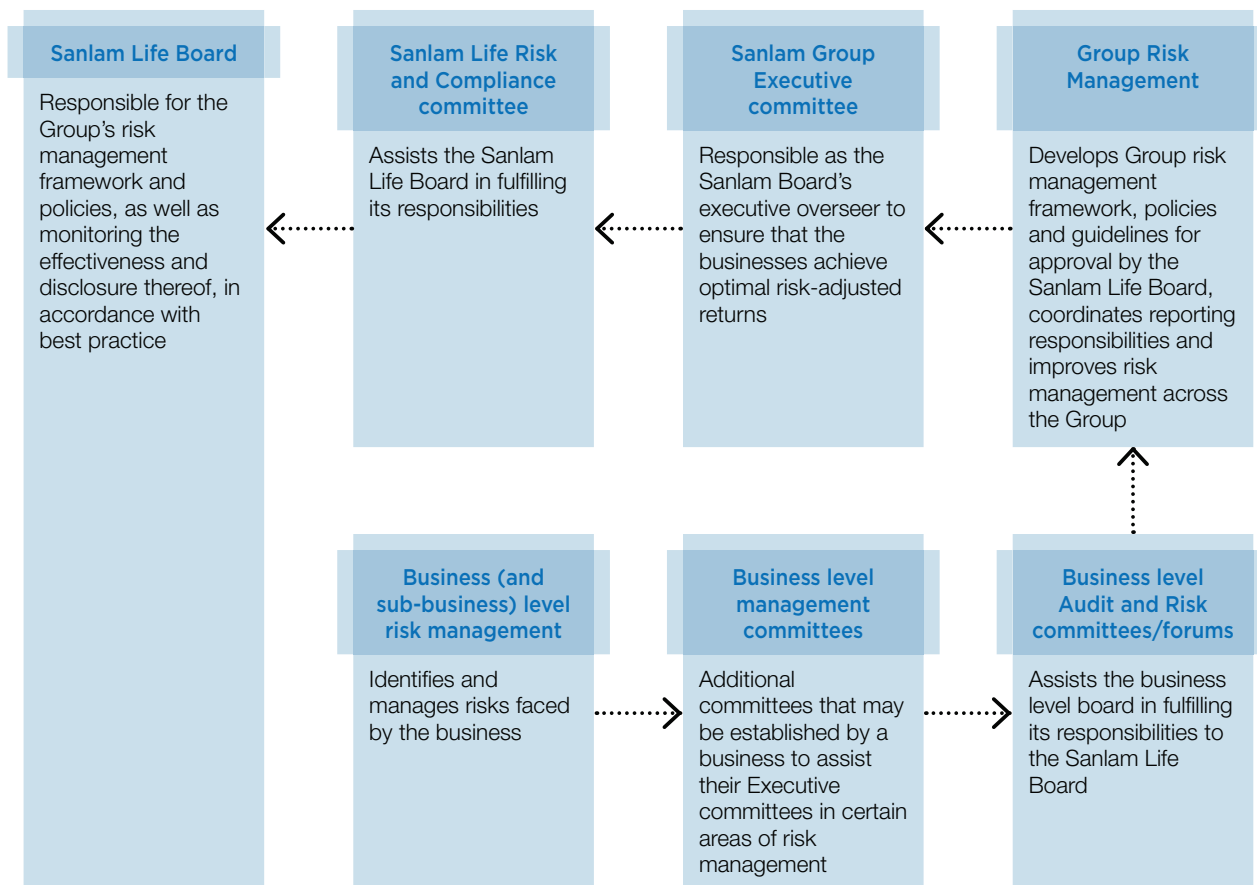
Sanlam Life Board

Responsible for the Group's risk management framework and policies, as well as monitoring the effectiveness and disclosure thereof, in accordance with best practice

Sanlam Life Risk and Compliance committee

Assists the Sanlam Life Board in fulfilling its responsibilities

Sanlam Group Executive committee

Responsible as the Sanlam Board's executive overseer to ensure that the businesses achieve optimal risk-adjusted returns

Group Risk Management

Develops Group risk management framework, policies and guidelines for approval by the Sanlam Life Board, coordinates reporting responsibilities and improves risk management across the Group

Business (and sub-business) level risk management

Identifies and manages risks faced by the business

Business level management committees

Additional committees that may be established by a business to assist their Executive committees in certain areas of risk management

Business level Audit and Risk committees/forums

Assists the business level board in fulfilling its responsibilities to the Sanlam Life Board